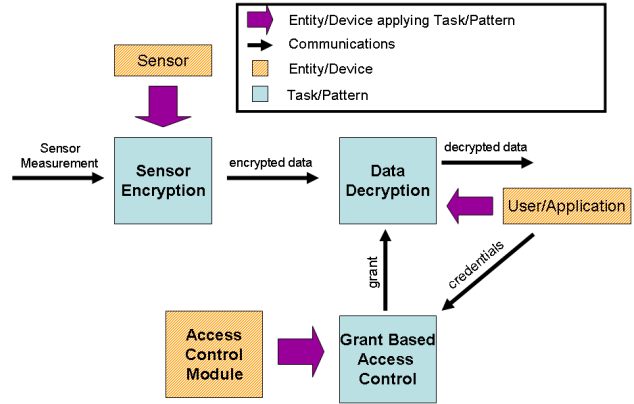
Entity/Device applying Task/Pattern
Communications
Entity/Device
Task/Pattern

Sensor

Sensor Measurement

Sensor Encryption

encrypted data

Data Decryption

decrypted data

User/Application

credentials

grant

Access Control Module

Grant Based Access Control